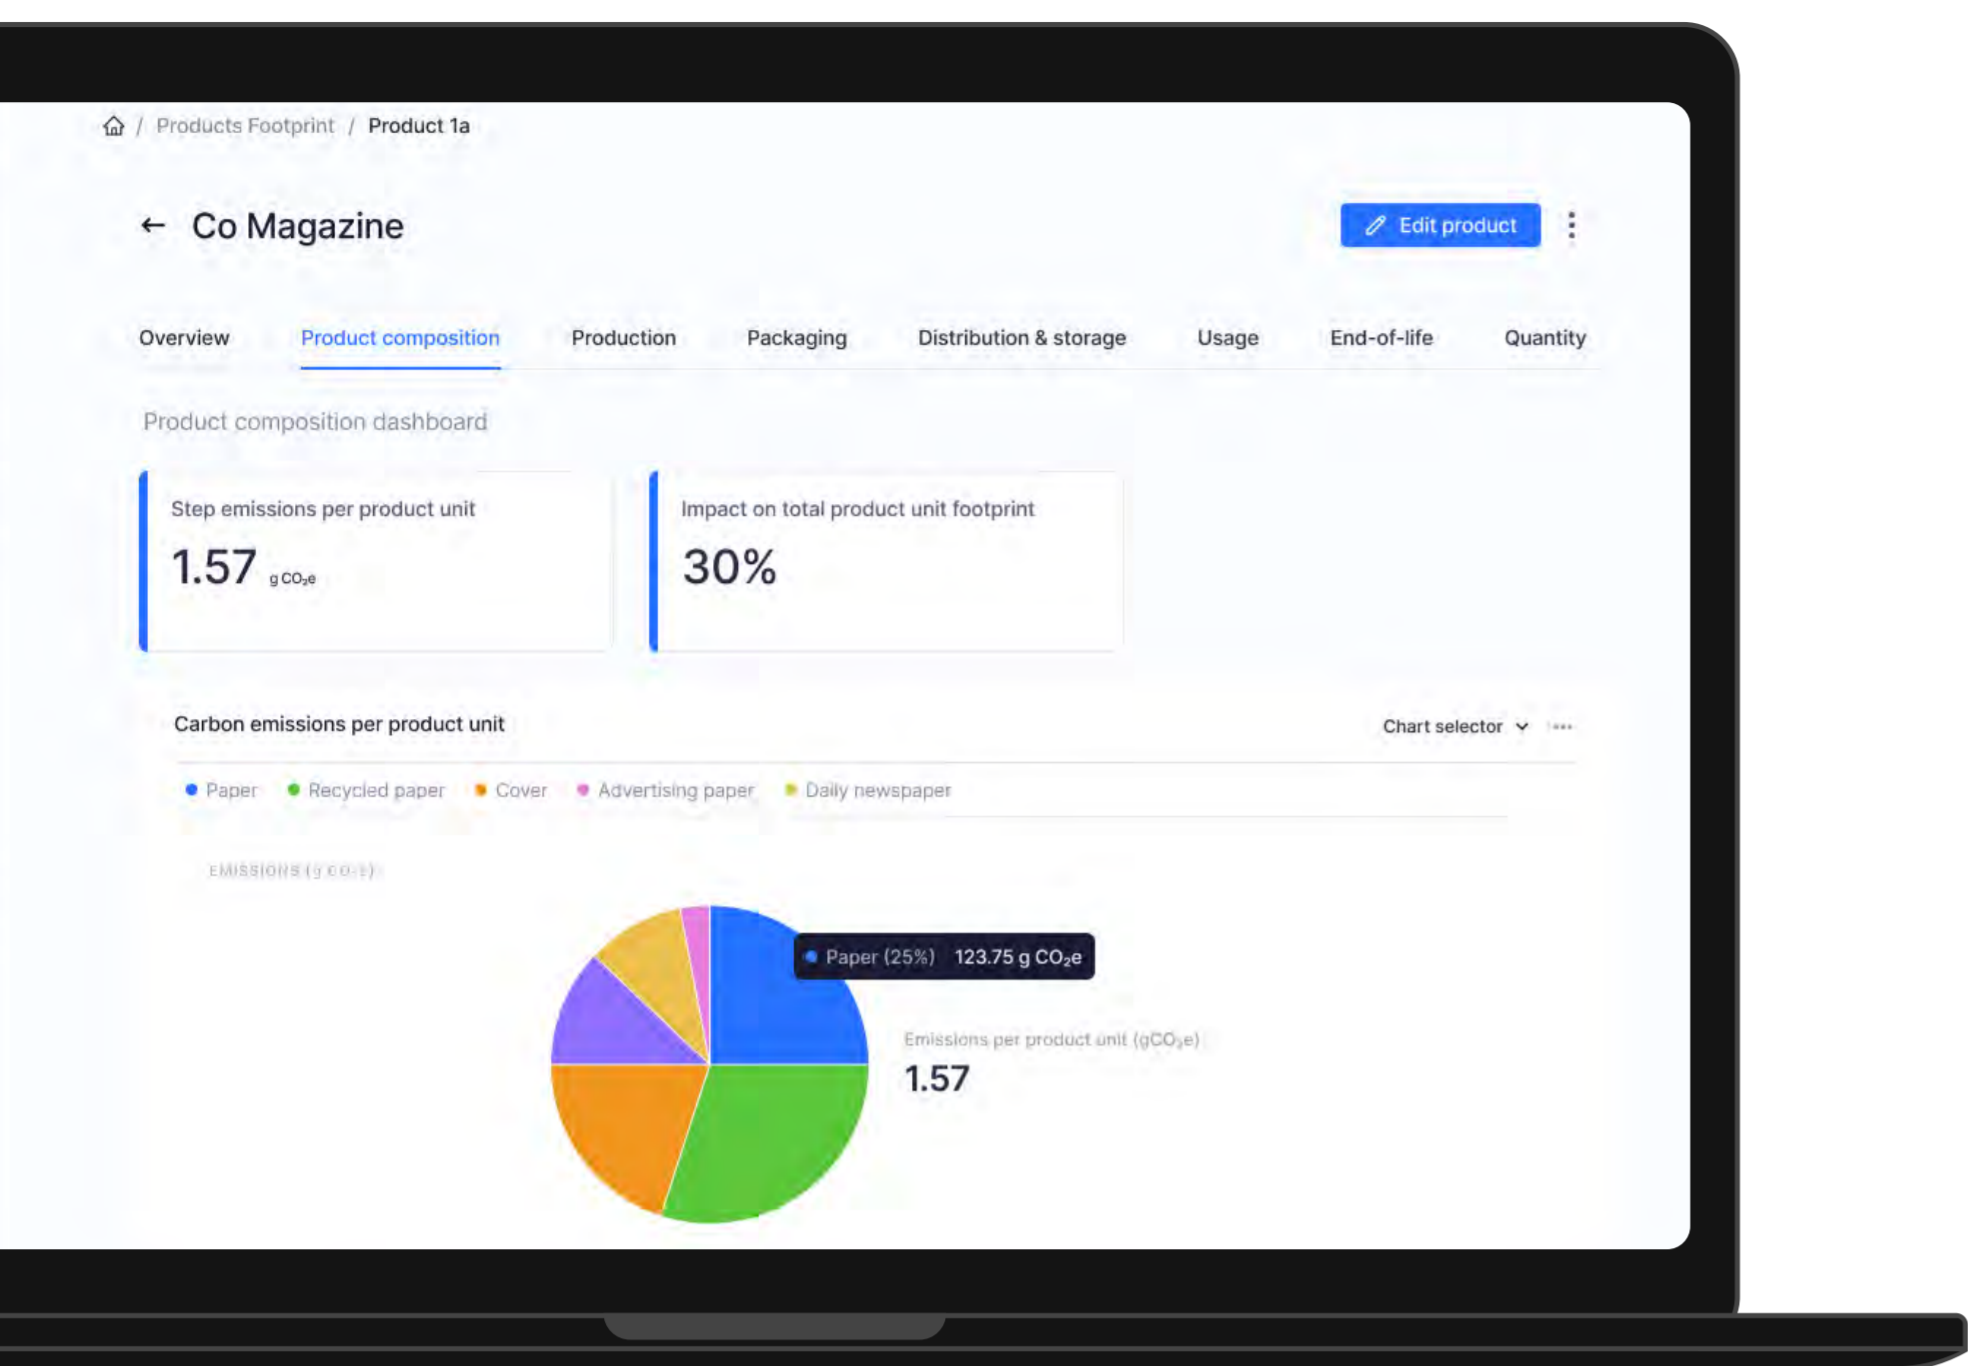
/ Products Footprint / Product 1a

← Co Magazine

Edit product

Overview Product composition Production Packaging Distribution & storage Usage End-of-life Quantity

Product composition dashboard

Step emissions per product unit

1.57 g $CO_2e$

Impact on total product unit footprint

30%

Carbon emissions per product unit

Chart selector

Paper Recycled paper Cover Advertising paper Daily newspaper

EMISSIONS (g $CO_2e$)

Paper (25%) 123.75 g $CO_2e$

Emissions per product unit (g$CO_2e$)

1.57